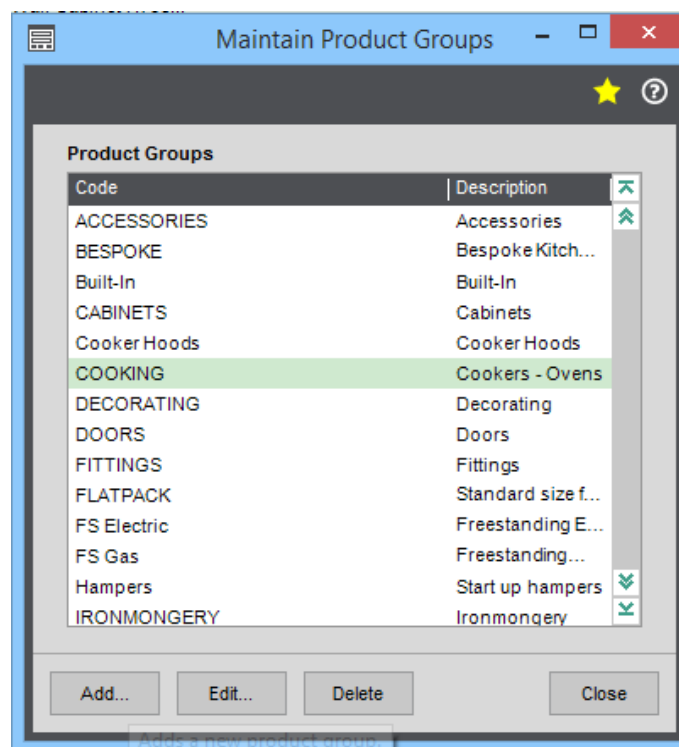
Maintain Product Groups

Product Groups

| Code | Description |
|---|---|
| ACCESSORIES | Accessories |
| BESPOKE | Bespoke Kitch... |
| Built-In | Built-In |
| CABINETS | Cabinets |
| Cooker Hoods | Cooker Hoods |
| COOKING | Cookers - Ovens |
| DECORATING | Decorating |
| DOORS | Doors |
| FITTINGS | Fittings |
| FLATPACK | Standard size f... |
| FS Electric | Freestanding E... |
| FS Gas | Freestanding... |
| Hampers | Start up hampers |
| IRONMONGERY | Ironmongery |

Add... Edit... Delete Close

Adds a new product group.